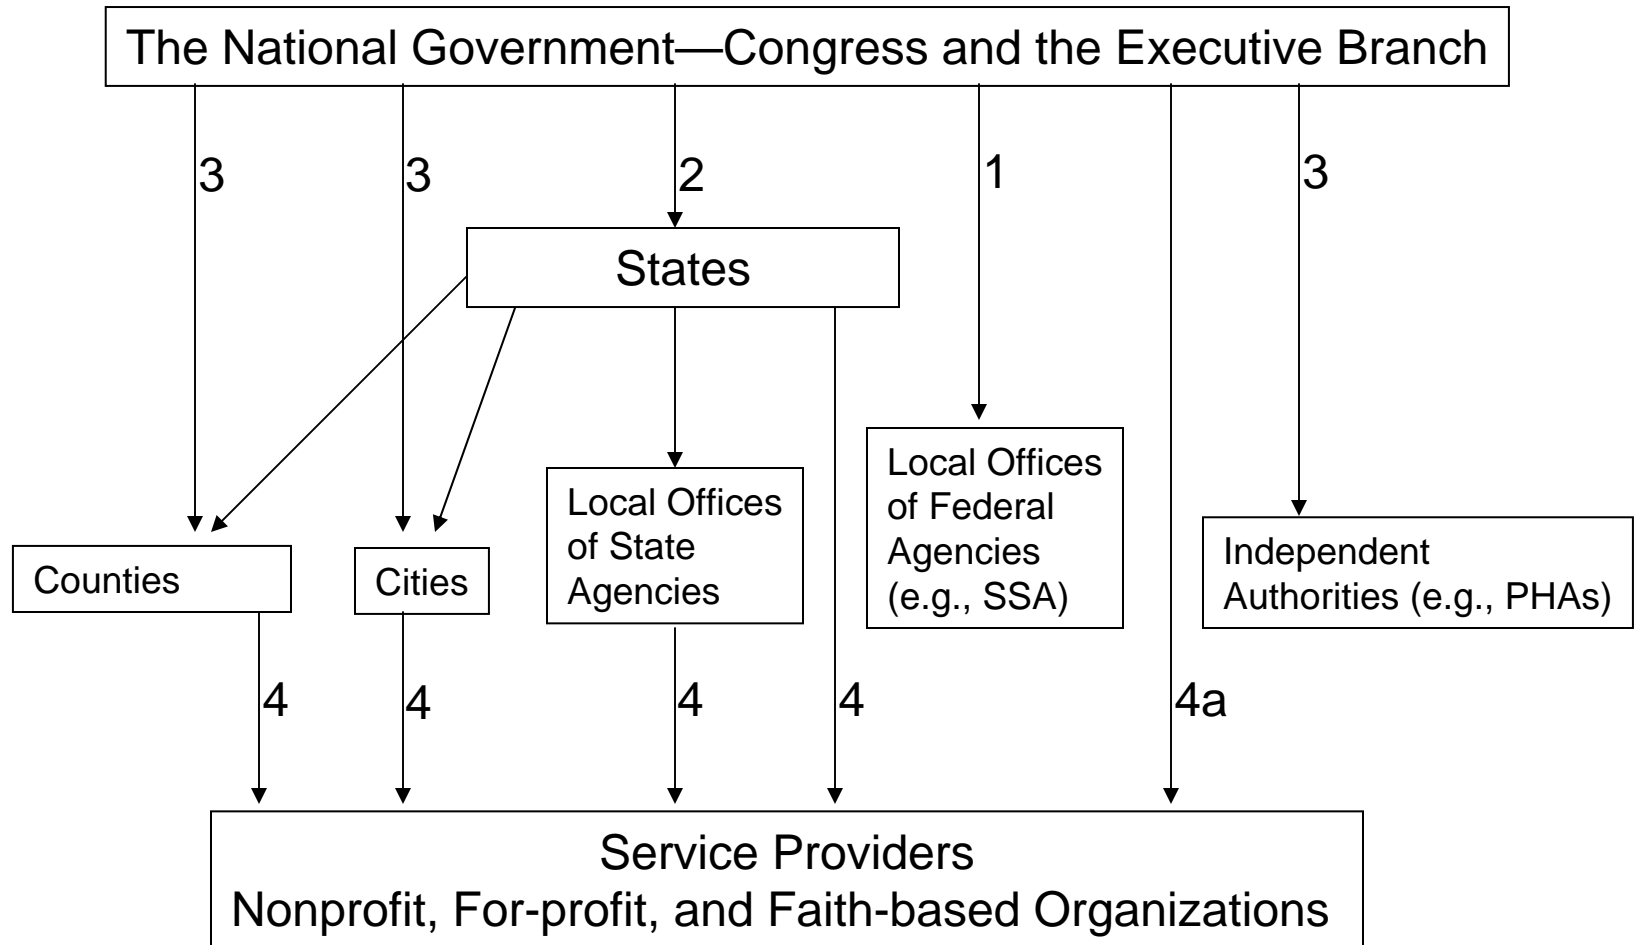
The National Government—Congress and the Executive Branch

3

3

2

1

3

States

Local Offices of State Agencies

Local Offices of Federal Agencies (e.g., SSA)

Independent Authorities (e.g., PHAs)

Counties

Cities

4

4

4

4

4a

Service Providers
Nonprofit, For-profit, and Faith-based Organizations